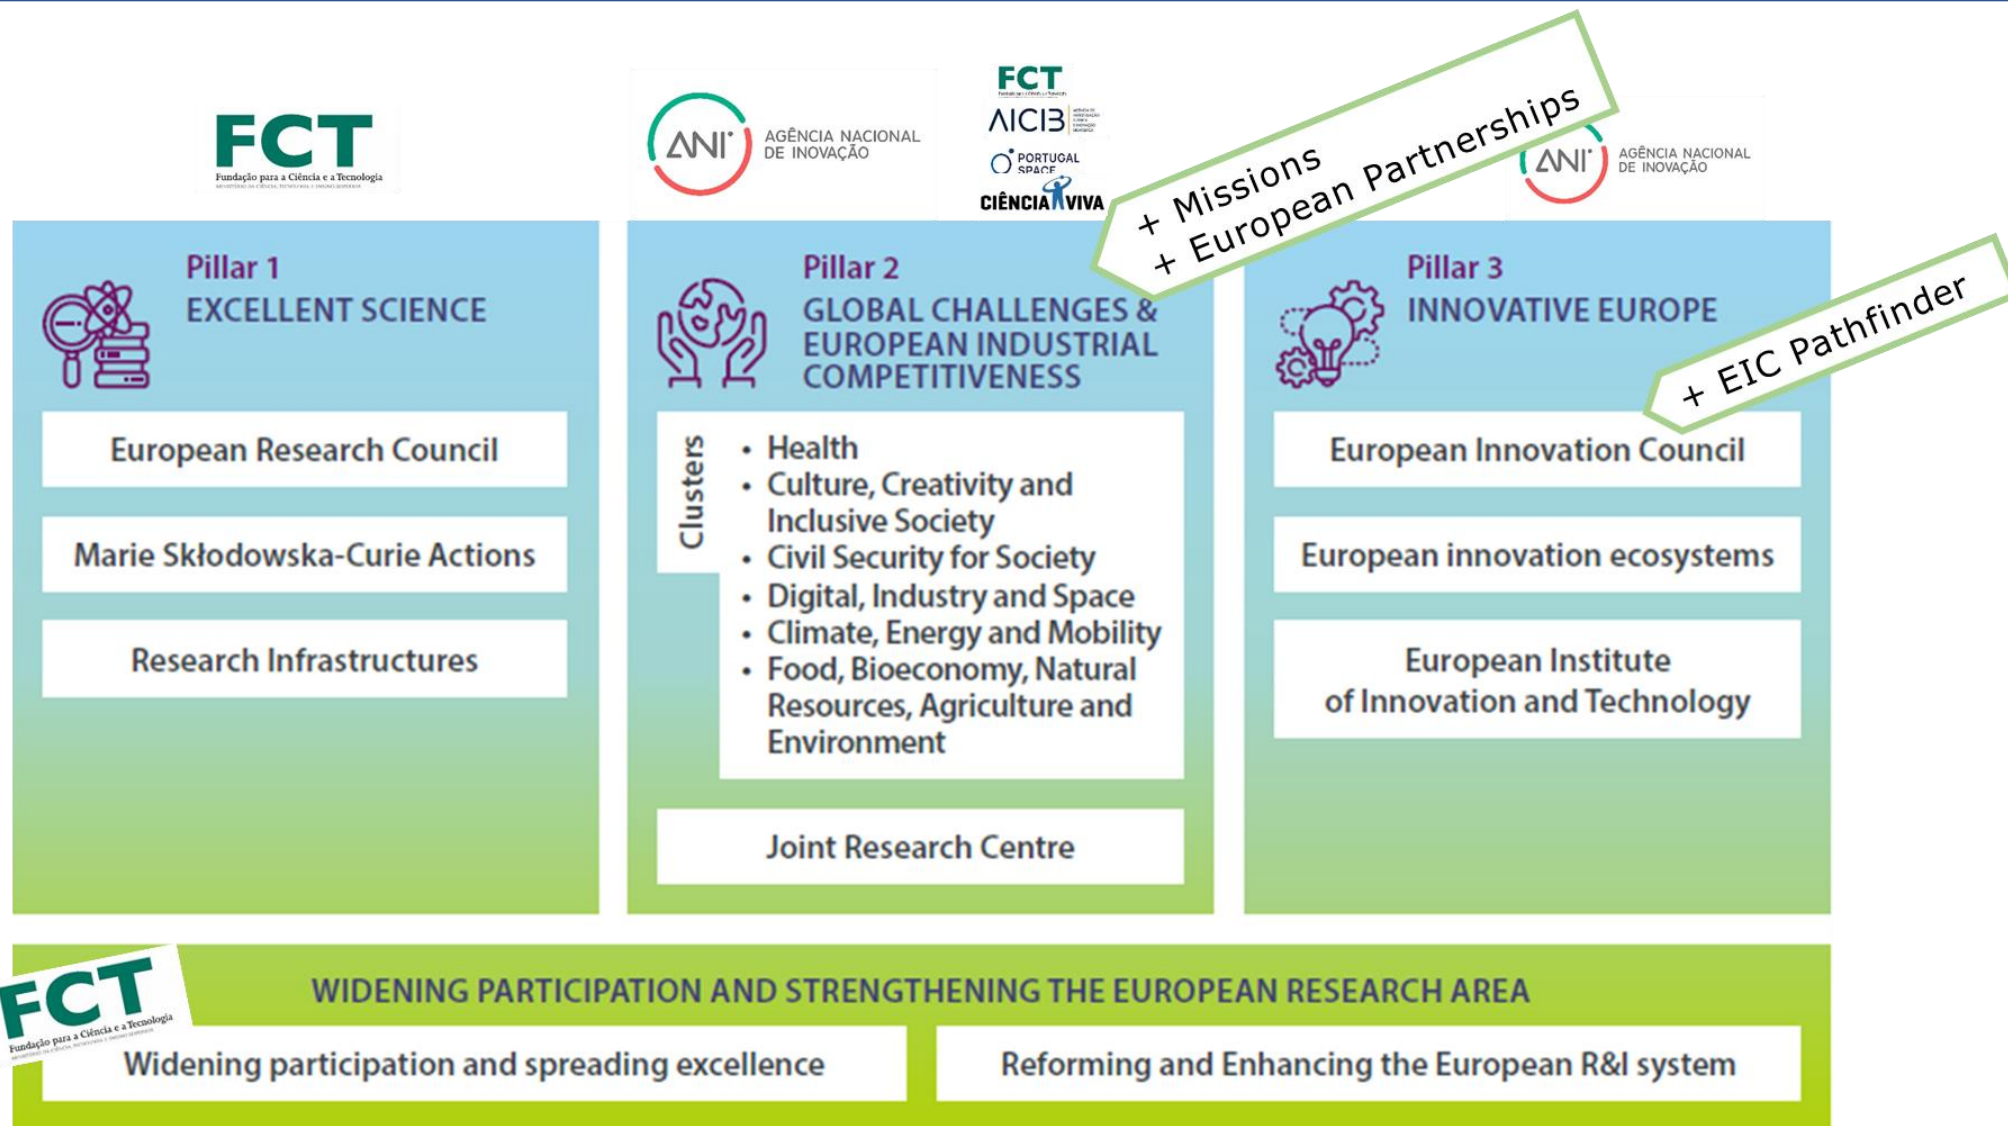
FCT
Fundação para a Ciência e a Tecnologia

ANI AGÊNCIA NACIONAL DE INOVAÇÃO

FCT
AICIB
PORTUGAL SPACE
CIÊNCIA VIVA

+ Missions
+ European Partnerships

ANI AGÊNCIA NACIONAL DE INOVAÇÃO

Pillar 1
EXCELLENT SCIENCE

European Research Council

Marie Skłodowska-Curie Actions

Research Infrastructures

Pillar 2
GLOBAL CHALLENGES & EUROPEAN INDUSTRIAL COMPETITIVENESS

Clusters
• Health
• Culture, Creativity and Inclusive Society
• Civil Security for Society
• Digital, Industry and Space
• Climate, Energy and Mobility
• Food, Bioeconomy, Natural Resources, Agriculture and Environment

Joint Research Centre

Pillar 3
INNOVATIVE EUROPE

+ EIC Pathfinder

European Innovation Council

European innovation ecosystems

European Institute of Innovation and Technology

FCT
Fundação para a Ciência e a Tecnologia

WIDENING PARTICIPATION AND STRENGTHENING THE EUROPEAN RESEARCH AREA

Widening participation and spreading excellence

Reforming and Enhancing the European R&I system